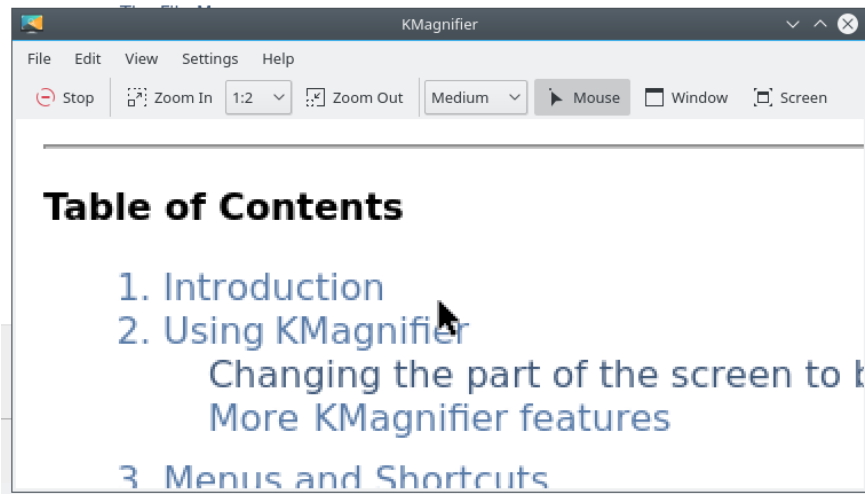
KMagnifier

File Edit View Settings Help

Stop Zoom In 1:2 Zoom Out Medium Mouse Window Screen

Table of Contents

1. Introduction
2. Using KMagnifier
Changing the part of the screen to b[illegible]
More KMagnifier features
3. Menus and Shortcuts